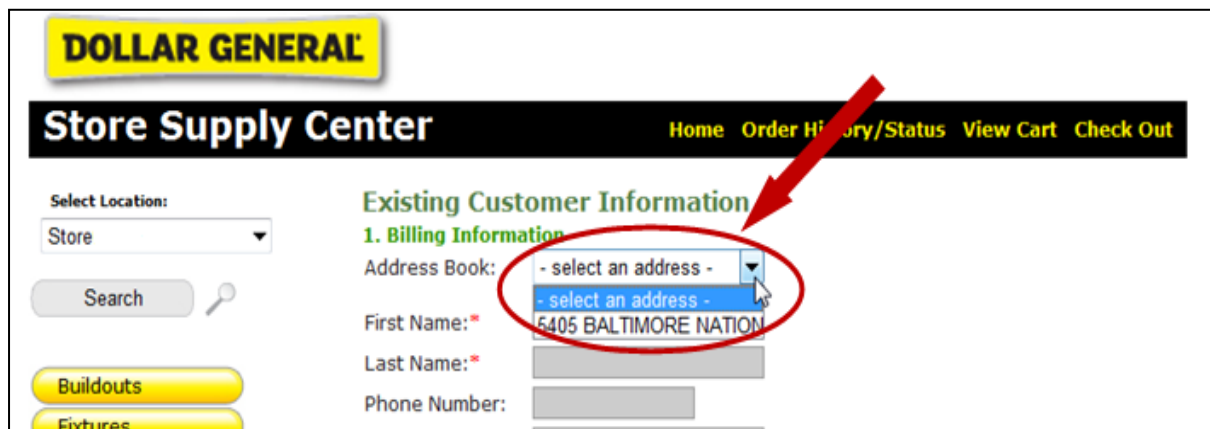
DOLLAR GENERAL

Store Supply Center

Home Order History/Status View Cart Check Out

Select Location:

Store

Search

Buildouts

Fixtures

Existing Customer Information

1. Billing Information

Address Book: - select an address -

- select an address -

5405 BALTIMORE NATION

First Name:*

Last Name:*

Phone Number: